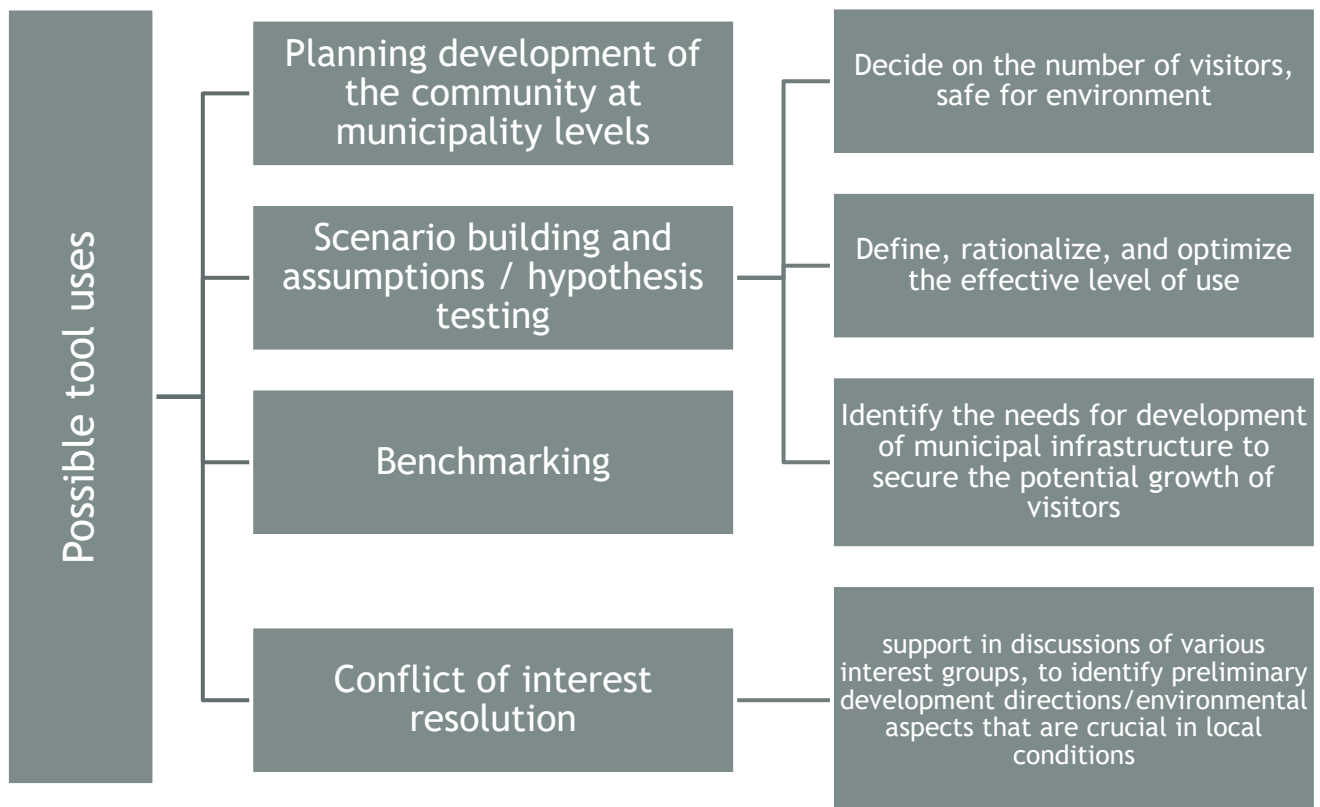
Possible tool uses

Planning development of the community at municipality levels

Scenario building and assumptions / hypothesis testing

Benchmarking

Conflict of interest resolution

Decide on the number of visitors, safe for environment

Define, rationalize, and optimize the effective level of use

Identify the needs for development of municipal infrastructure to secure the potential growth of visitors

support in discussions of various interest groups, to identify preliminary development directions/environmental aspects that are crucial in local conditions